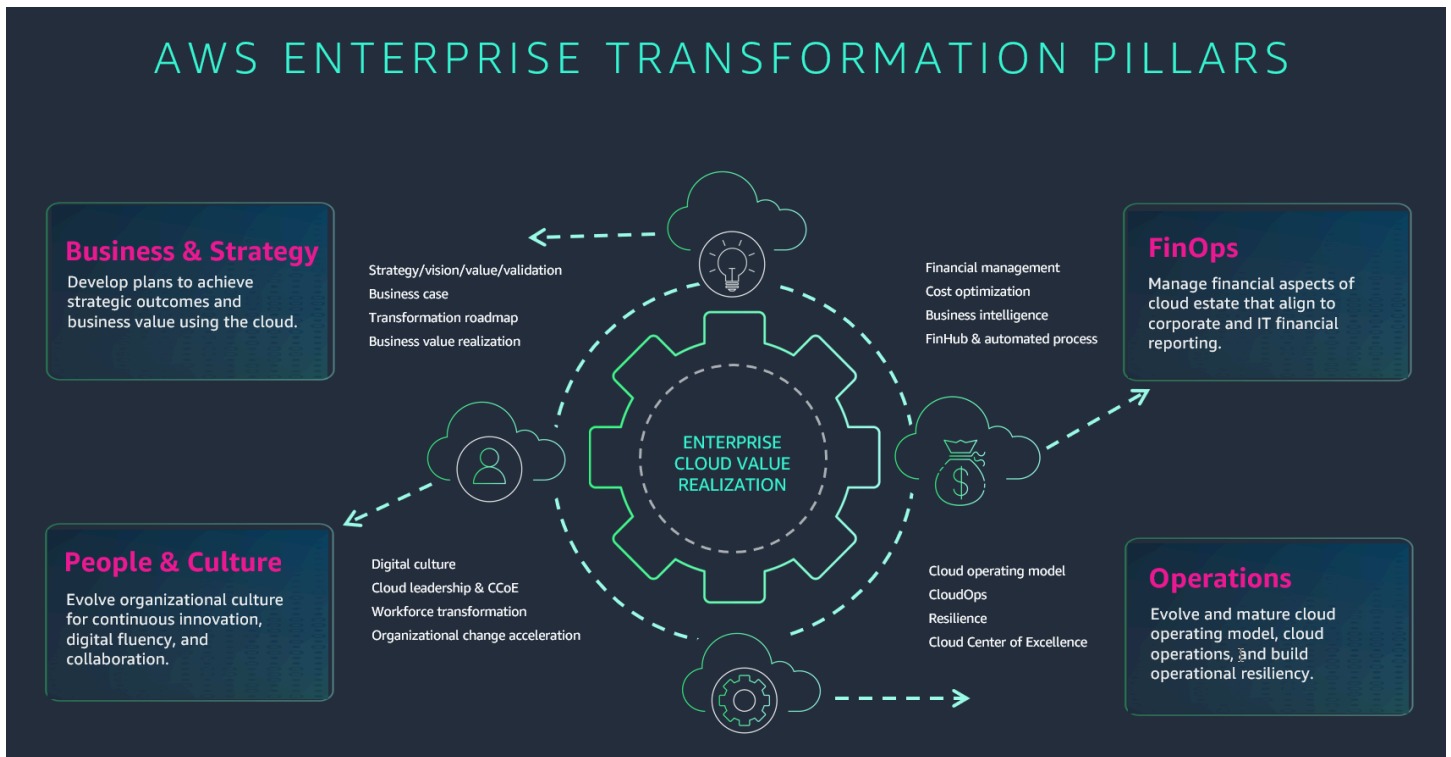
AWS ENTERPRISE TRANSFORMATION PILLARS

Business & Strategy
Develop plans to achieve strategic outcomes and business value using the cloud.

Strategy/vision/value/validation
Business case
Transformation roadmap
Business value realization

Financial management
Cost optimization
Business intelligence
FinHub & automated process

FinOps
Manage financial aspects of cloud estate that align to corporate and IT financial reporting.

ENTERPRISE CLOUD VALUE REALIZATION

People & Culture
Evolve organizational culture for continuous innovation, digital fluency, and collaboration.

Digital culture
Cloud leadership & CCoE
Workforce transformation
Organizational change acceleration

Cloud operating model
CloudOps
Resilience
Cloud Center of Excellence

Operations
Evolve and mature cloud operating model, cloud operations, and build operational resiliency.